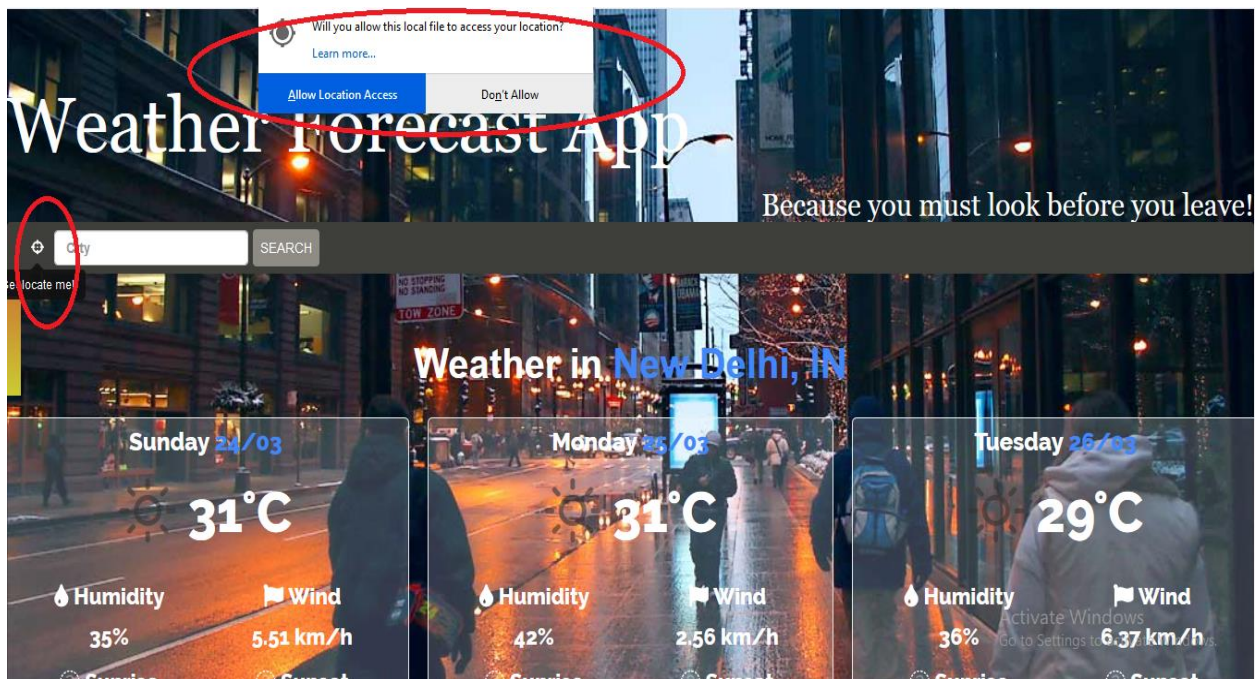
Will you allow this local file to access your location?

Learn more...

Allow Location Access

Don't Allow

Weather Forecast App

Because you must look before you leave!

City

SEARCH

se locate me!

NO STOPPING NO STANDING

TOW ZONE

Weather in New Delhi, IN

Sunday 24/03

31°C

Humidity

35%

Wind

5.51 km/h

Sunrise

Sunset

Monday 25/03

31°C

Humidity

42%

Wind

2.56 km/h

Sunrise

Sunset

Tuesday 26/03

29°C

Humidity

36%

Wind

6.37 km/h

Sunrise

Sunset

Activate Windows

Go to Settings to activate Windows.